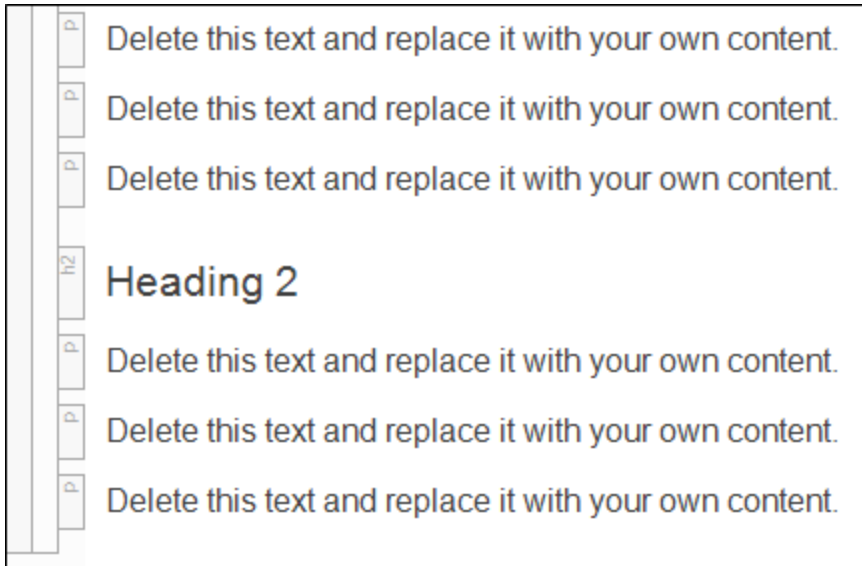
p Delete this text and replace it with your own content.

p Delete this text and replace it with your own content.

p Delete this text and replace it with your own content.

h2 Heading 2

p Delete this text and replace it with your own content.

p Delete this text and replace it with your own content.

p Delete this text and replace it with your own content.